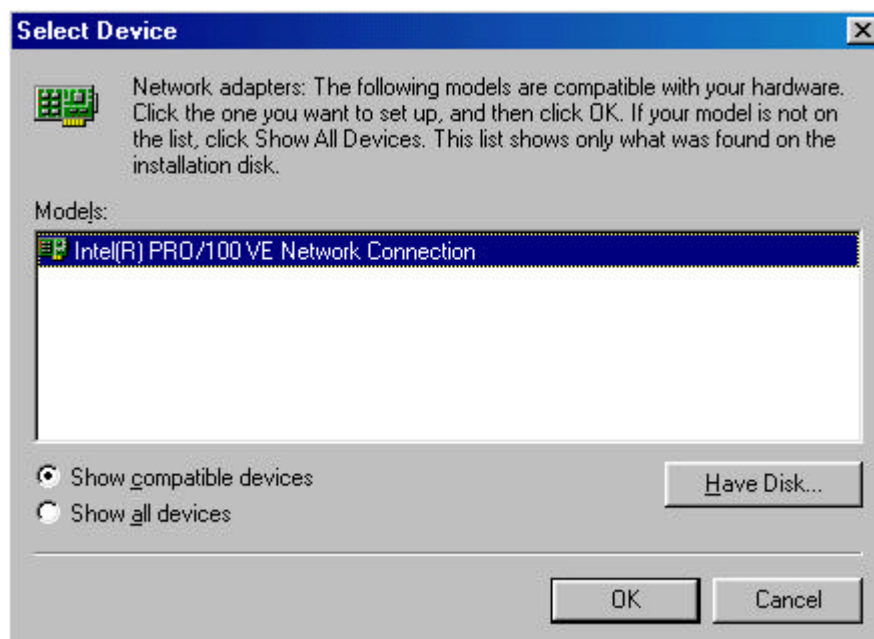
Select Device

Network adapters: The following models are compatible with your hardware. Click the one you want to set up, and then click OK. If your model is not on the list, click Show All Devices. This list shows only what was found on the installation disk.

Models:

Intel(R) PRO/100 VE Network Connection

Show compatible devices

Show all devices

Have Disk...

OK

Cancel